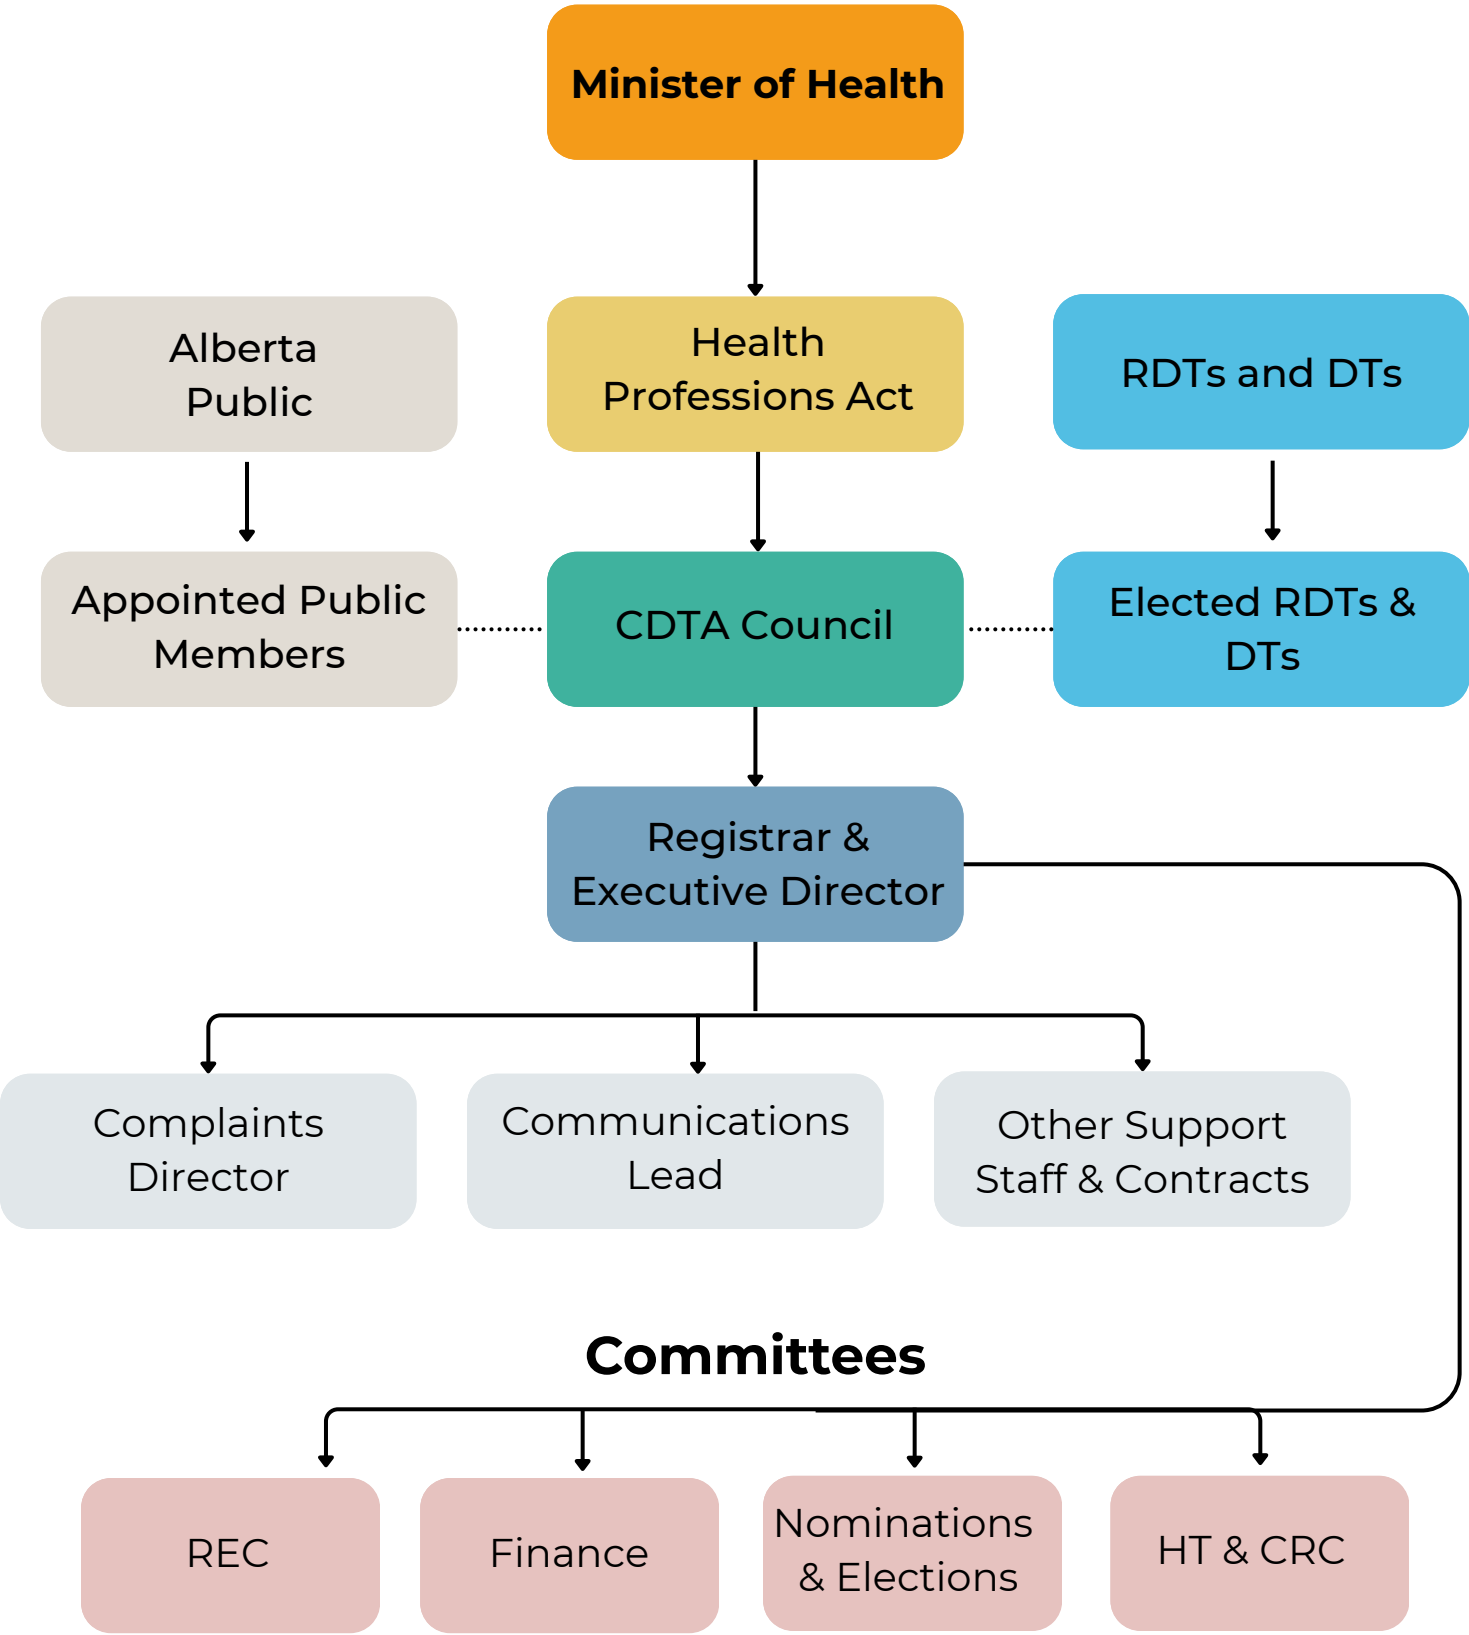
Minister of Health

Alberta Public

Health Professions Act

RDTs and DTs

Appointed Public Members

CDTA Council

Elected RDTs & DTs

Registrar & Executive Director

Complaints Director

Communications Lead

Other Support Staff & Contracts

Committees

REC

Finance

Nominations & Elections

HT & CRC